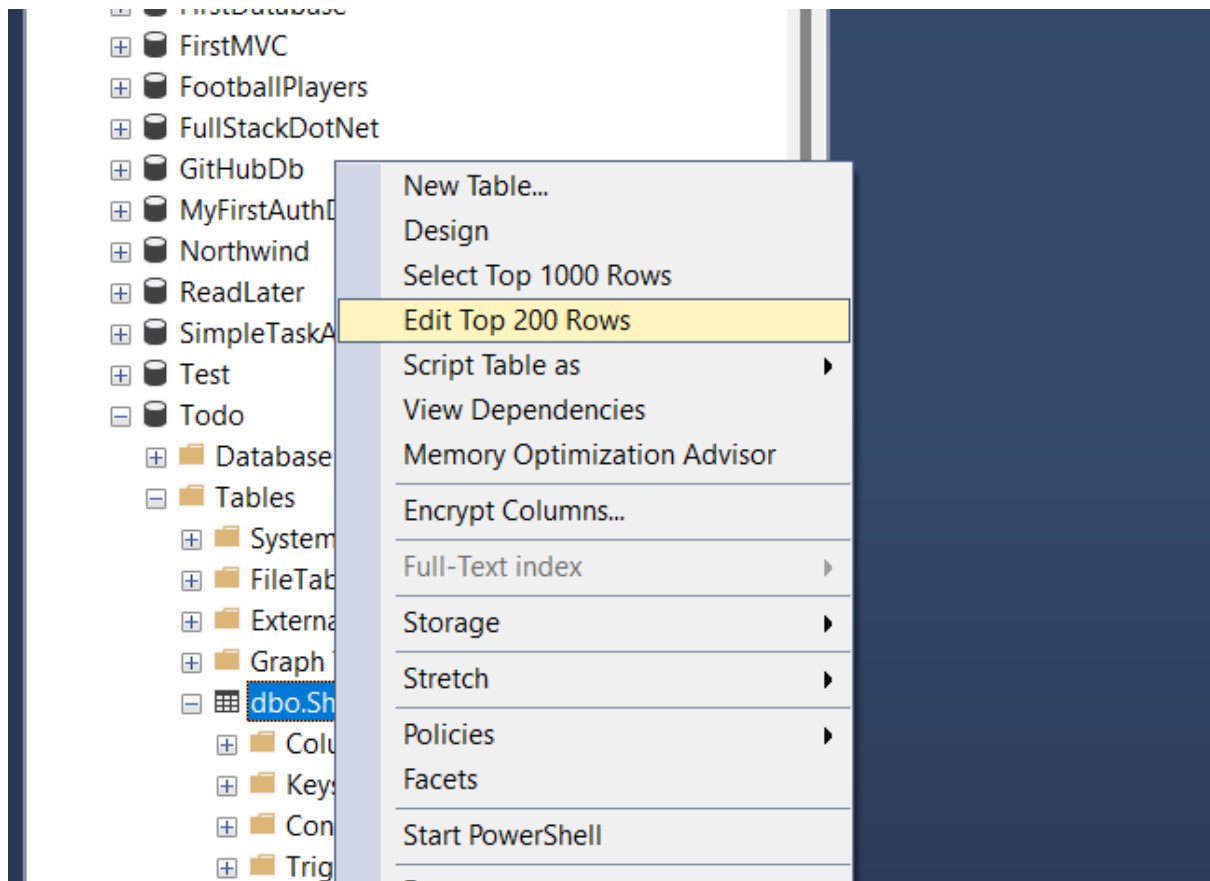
FirstDatabase
FirstMVC
FootballPlayers
FullStackDotNet
GitHubDb
MyFirstAuthD
Northwind
ReadLater
SimpleTaskA
Test
Todo
Database
Tables
System
FileTab
Externa
Graph
dbo.Sh
Colu
Keys
Con
Trig

New Table...
Design
Select Top 1000 Rows
Edit Top 200 Rows
Script Table as
View Dependencies
Memory Optimization Advisor
Encrypt Columns...
Full-Text index
Storage
Stretch
Policies
Facets
Start PowerShell